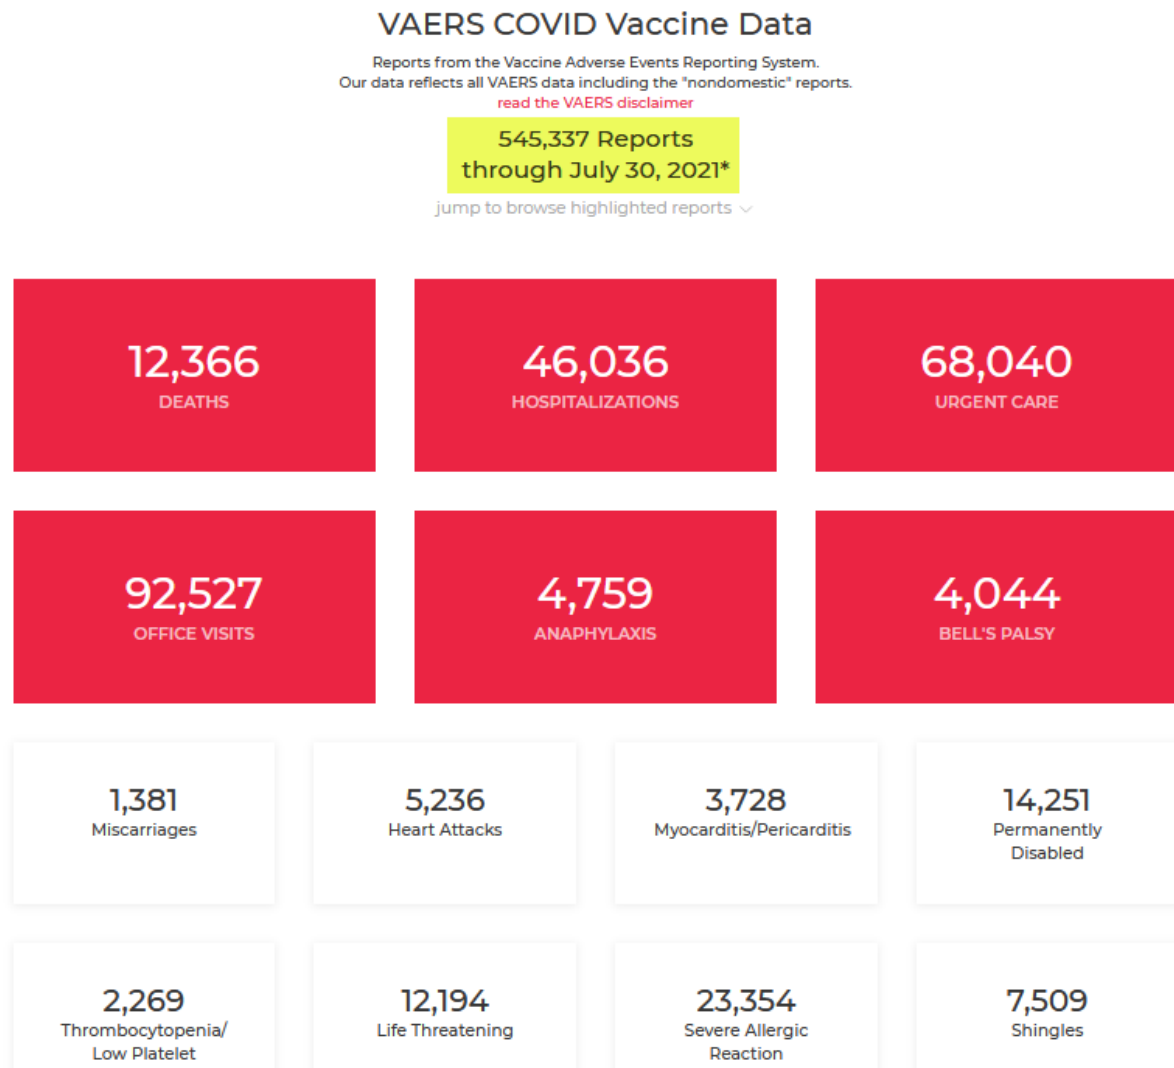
VAERS COVID Vaccine Data

Reports from the Vaccine Adverse Events Reporting System.
Our data reflects all VAERS data including the "nondomestic" reports.
read the VAERS disclaimer

545,337 Reports
through July 30, 2021*

jump to browse highlighted reports

12,366
DEATHS

46,036
HOSPITALIZATIONS

68,040
URGENT CARE

92,527
OFFICE VISITS

4,759
ANAPHYLAXIS

4,044
BELL'S PALSY

1,381
Miscarriages

5,236
Heart Attacks

3,728
Myocarditis/Pericarditis

14,251
Permanently Disabled

2,269
Thrombocytopenia/ Low Platelet

12,194
Life Threatening

23,354
Severe Allergic Reaction

7,509
Shingles